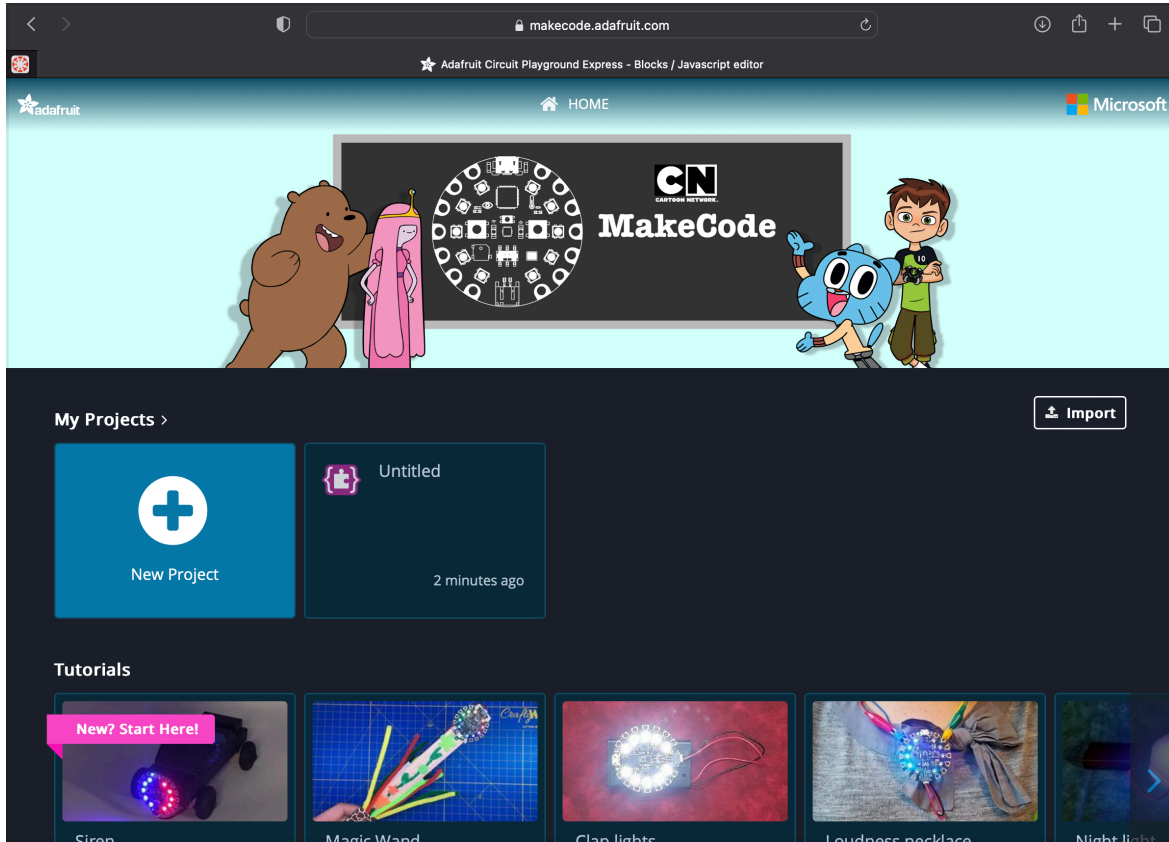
makecode.adafruit.com

Adafruit Circuit Playground Express - Blocks / Javascript editor

adafruit

HOME

Microsoft

CN
CARTOON NETWORK

MakeCode

My Projects >

Import

New Project

Untitled

2 minutes ago

Tutorials

New? Start Here!

Siren

Magic Wand

Clap lights

Loudness necklace

Night light